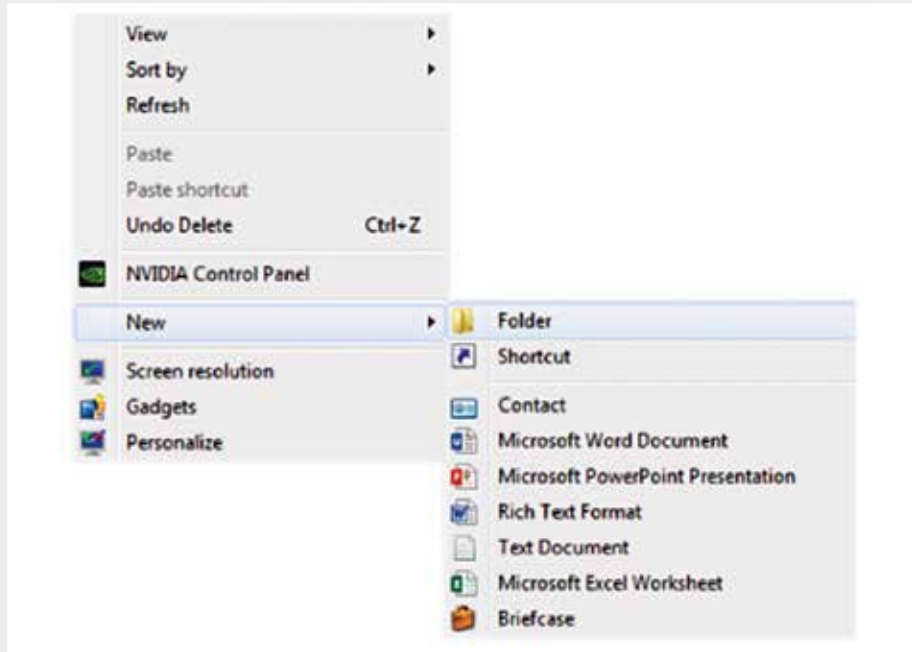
View
Sort by
Refresh

Paste
Paste shortcut
Undo Delete Ctrl+Z

NVIDIA Control Panel

New

Screen resolution
Gadgets
Personalize

Folder
Shortcut

Contact
Microsoft Word Document
Microsoft PowerPoint Presentation
Rich Text Format
Text Document
Microsoft Excel Worksheet
Briefcase